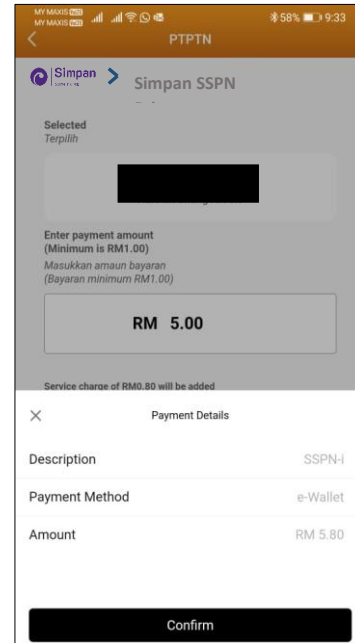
MY MAXIS
MY MAXIS
58% 9:33

PTPTN

Simpan > Simpan SSPN

Selected
Terpilih

Enter payment amount
(Minimum is RM1.00)
Masukkan amaun bayaran
(Bayaran minimum RM1.00)

RM 5.00

Service charge of RM0.80 will be added

×

Payment Details

| Description | SSPN-i |
|---|---|
| Payment Method | e-Wallet |
| Amount | RM 5.80 |

Confirm